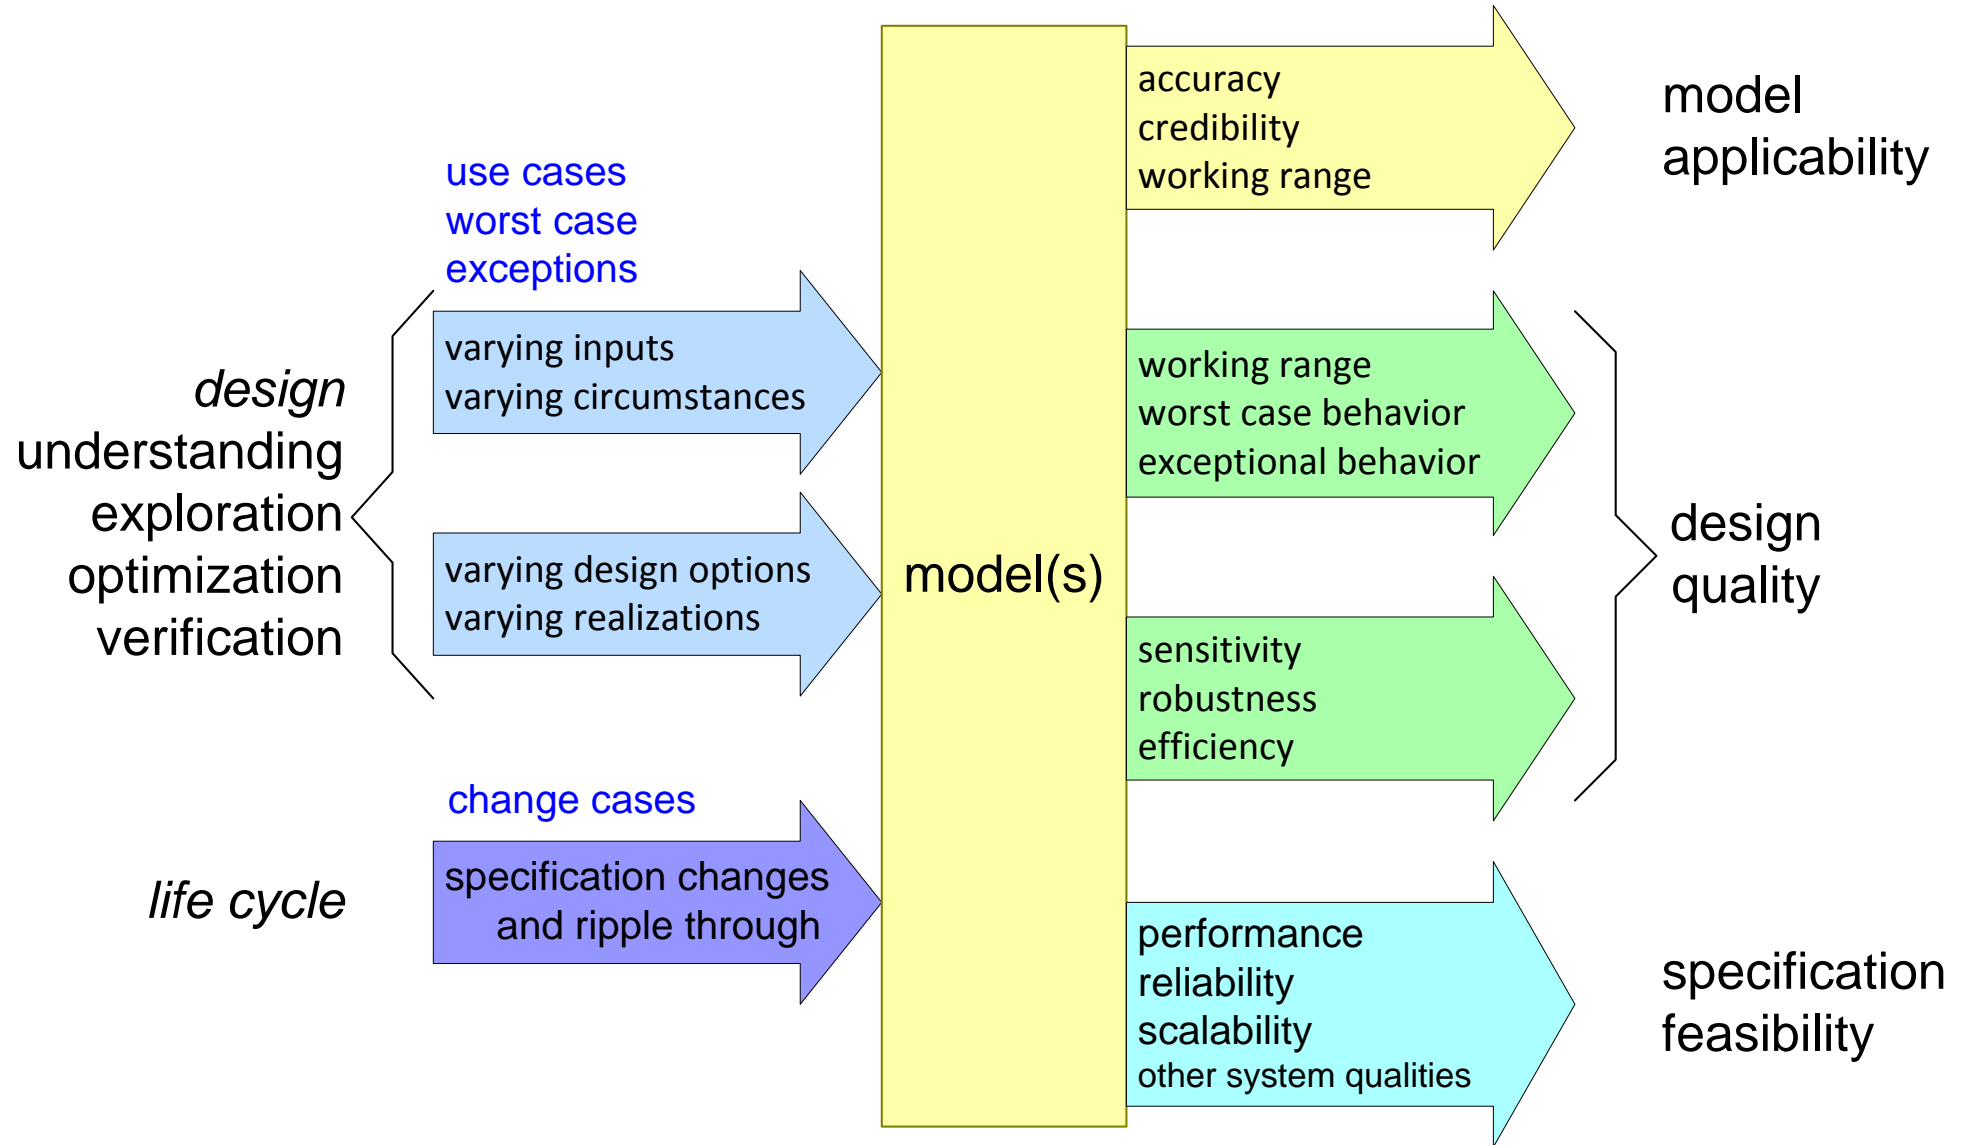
design
understanding
exploration
optimization
verification

use cases
worst case
exceptions

varying inputs
varying circumstances

varying design options
varying realizations

life cycle

change cases

specification changes and ripple through

model(s)

accuracy
credibility
working range

model applicability

working range
worst case behavior
exceptional behavior

sensitivity
robustness
efficiency

design quality

performance
reliability
scalability
other system qualities

specification feasibility